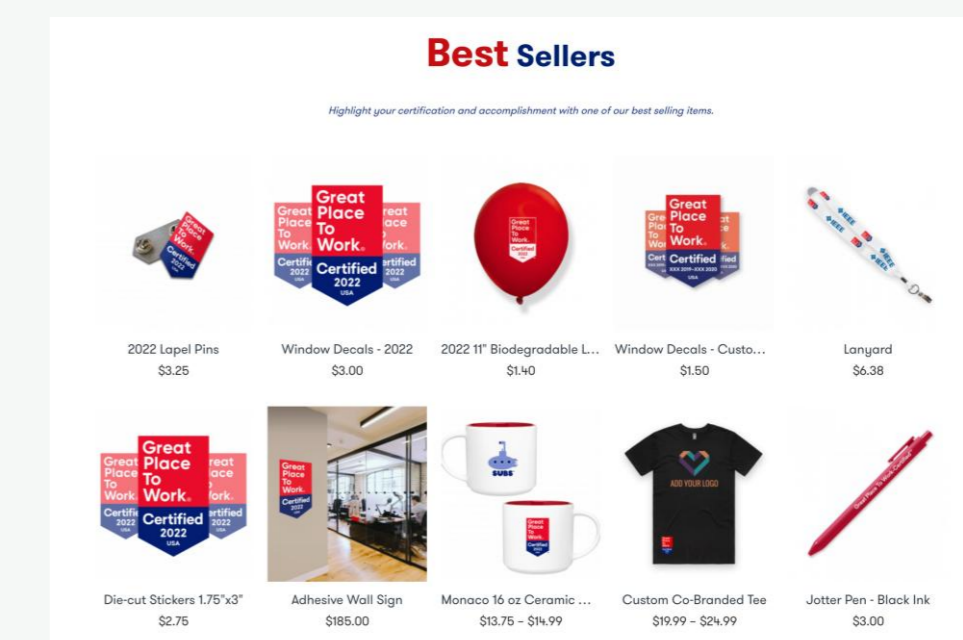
Best Sellers

Highlight your certification and accomplishment with one of our best selling items.

Great Place To Work. Certified 2022 USA

Great Place To Work. Certified 2022 USA

Great Place To Work. Certified 2022 USA

Great Place To Work. Certified XXX 20XX–XXX 2020 USA

2022 Lapel Pins
$3.25

Window Decals - 2022
$3.00

2022 11" Biodegradable L...
$1.40

Window Decals - Custo...
$1.50

Lanyard
$6.38

Great Place To Work. Certified 2022 USA

Great Place To Work. Certified

SUBS

Great Place To Work. Certified

ADD YOUR LOGO

Great Place To Work Certified

Die-cut Stickers 1.75"x3"
$2.75

Adhesive Wall Sign
$185.00

Monaco 16 oz Ceramic ...
$13.75 – $14.99

Custom Co-Branded Tee
$19.99 – $24.99

Jotter Pen - Black Ink
$3.00